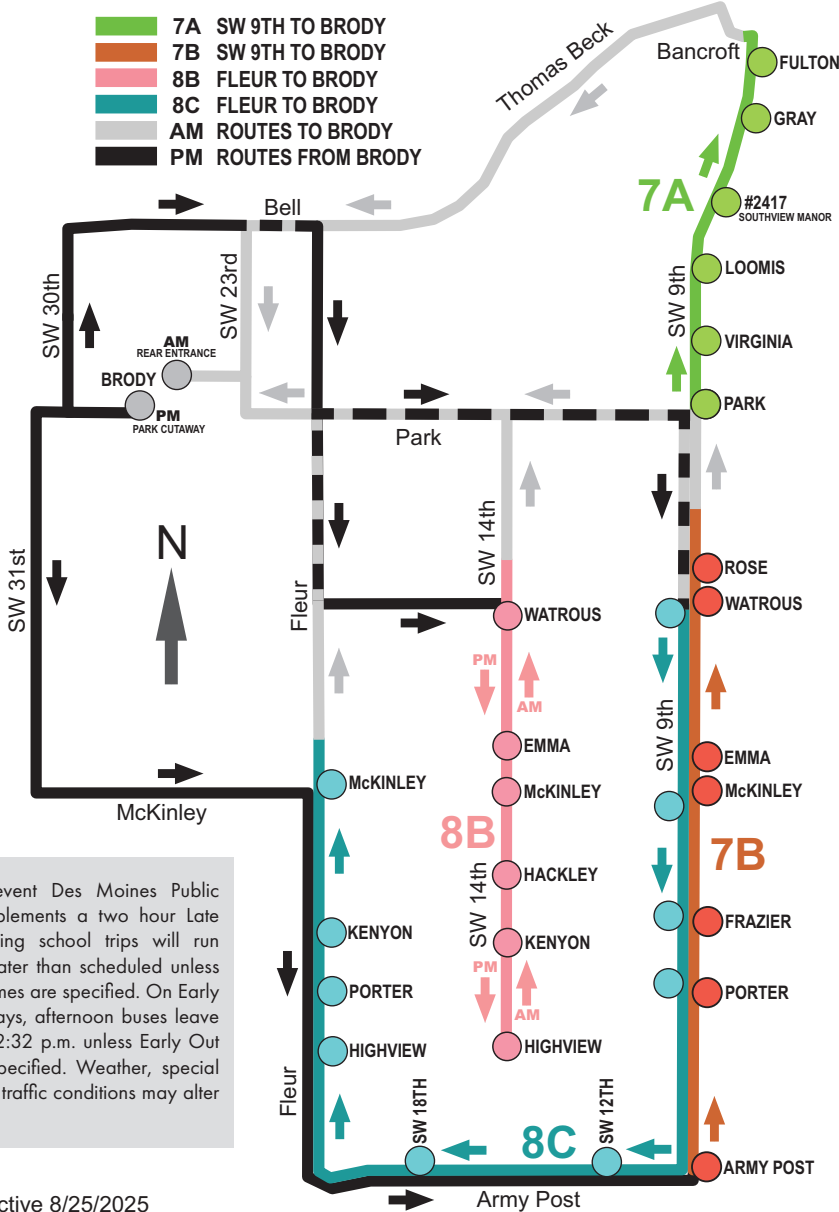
7A SW 9TH TO BRODY
7B SW 9TH TO BRODY
8B FLEUR TO BRODY
8C FLEUR TO BRODY
AM ROUTES TO BRODY
PM ROUTES FROM BRODY

Thomas Beck
Bancroft
FULTON
GRAY
7A
#2417 SOUTHVIEW MANOR
LOOMIS
SW 9th
VIRGINIA
PARK
Bell
SW 30th
SW 23rd
AM REAR ENTRANCE
BRODY
PM PARK CUTAWAY
Park
SW 31st
N
Fleur
SW 14th
ROSE
WATROUS
WATROUS
PM
AM
EMMA
SW 9th
EMMA
McKINLEY
McKINLEY
McKINLEY
McKinley
8B
7B
HACKLEY
SW 14th
FRAZIER
KENYON
KENYON
PM
PORTER
PORTER
AM
HIGHVIEW
HIGHVIEW
Fleur
SW 18TH
8C
SW 12TH
ARMY POST
Army Post

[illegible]vent Des Moines Public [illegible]plements a two hour Late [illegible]ing school trips will run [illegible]ater than scheduled unless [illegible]mes are specified. On Early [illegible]ays, afternoon buses leave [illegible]2:32 p.m. unless Early Out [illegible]pecified. Weather, special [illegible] traffic conditions may alter

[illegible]ctive 8/25/2025